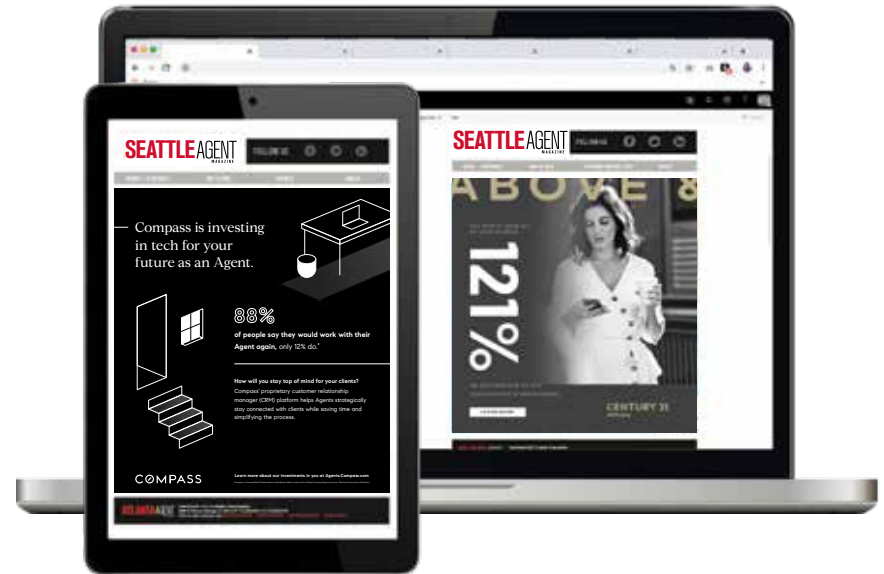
SEATTLE AGENT
MAGAZINE
FOLLOW US

— Compass is investing in tech for your future as an Agent.

88%
of people say they would work with their Agent again, only 12% do.*

How will you stay top of mind for your clients?
Compass' proprietary customer relationship manager (CRM) platform helps Agents strategically stay connected with clients while saving time and simplifying the process.

COMPASS

Learn more about our investments in you at Agents.Compass.com

SEATTLE AGENT
MAGAZINE
FOLLOW US

ABOVE &

121%

CENTURY 21